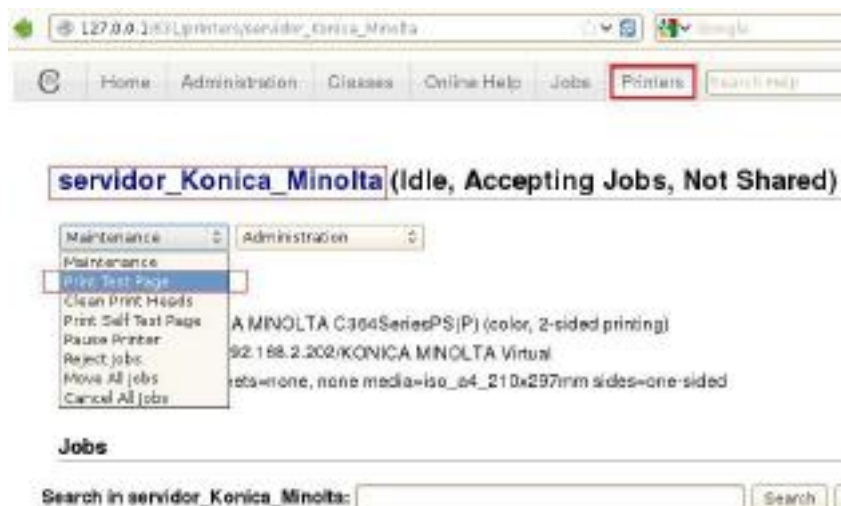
127.0.0.1:631/printers/servidor_Konica_Minolta

Google

Home Administration Classes Online Help Jobs Printers Search Help

servidor_Konica_Minolta (Idle, Accepting Jobs, Not Shared)

Maintenance Administration

Maintenance
Print Test Page
Clean Print Heads
Print Self Test Page
Pause Printer
Reject Jobs
Move All Jobs
Cancel All Jobs

A MINOLTA C364SeriesPS(P) (color, 2-sided printing)

92.168.2.202/KONICA MINOLTA Virtual

ets=none, none media=iso_a4_210x297mm sides=one-sided

Jobs

Search in servidor_Konica_Minolta: Search